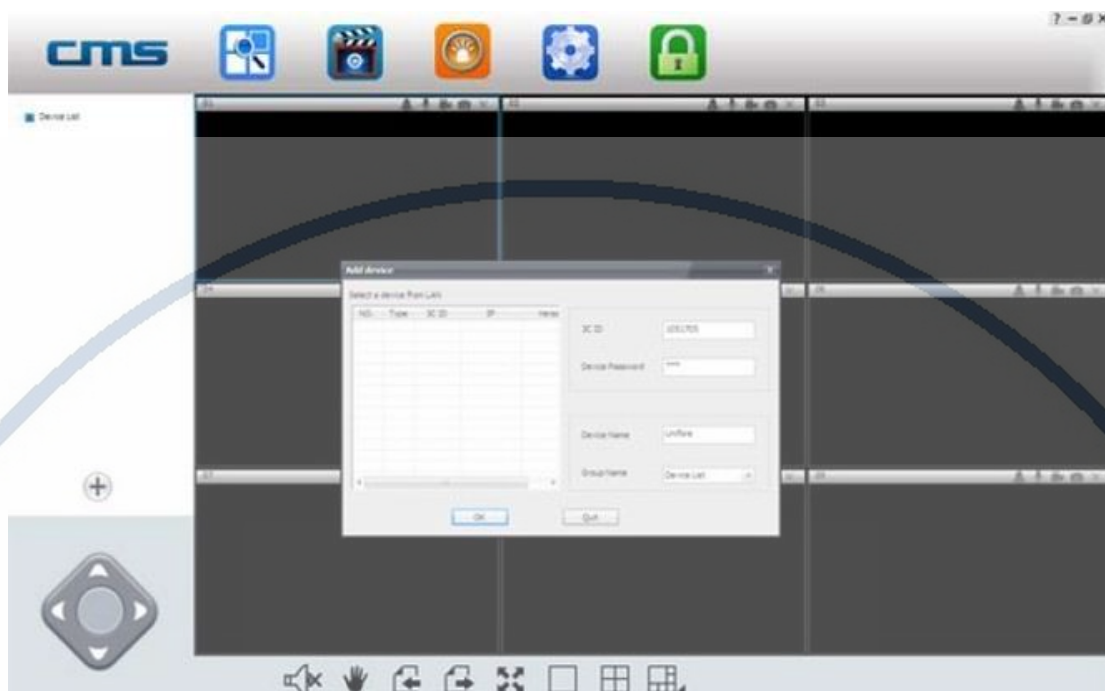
cms

? – ⊡ ×

Device List

Add device

Select a device from LAN

| NO. | Type | 3C ID | IP | Versi |
|---|---|---|---|---|

3C ID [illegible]

Device Password ****

Device Name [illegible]

Group Name Device List

OK

Quit